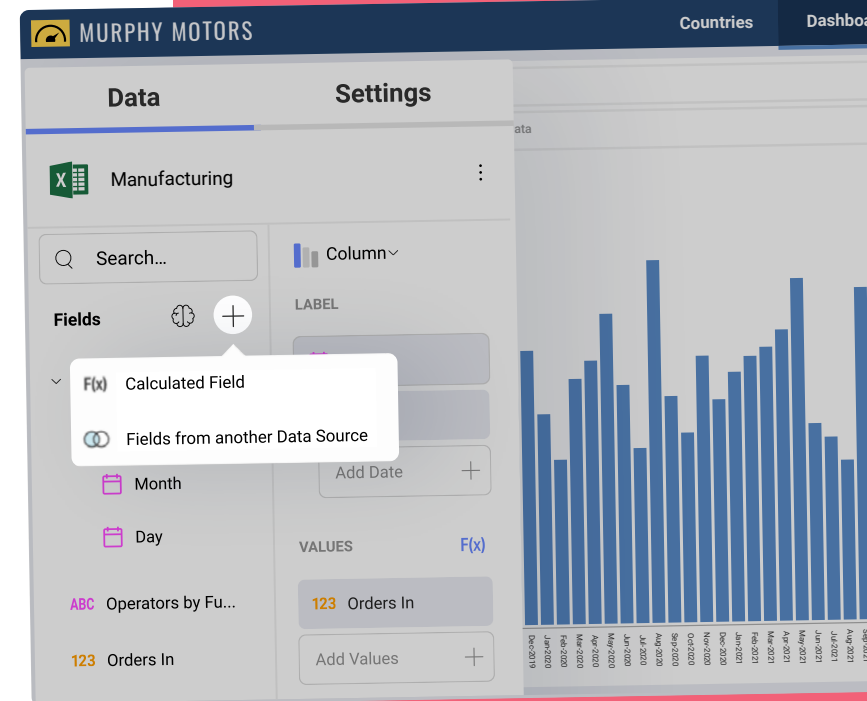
MURPHY MOTORS

Countries

Dashboa

Data

Settings

Manufacturing

Search...

Fields

F(x) Calculated Field

Fields from another Data Source

Month

Day

ABC Operators by Fu...

123 Orders In

Column

LABEL

Add Date

VALUES

F(x)

123 Orders In

Add Values

ata

Dec-2019
Jan-2020
Feb-2020
Mar-2020
Apr-2020
May-2020
Jun-2020
Jul-2020
Aug-2020
Sep-2020
Oct-2020
Nov-2020
Dec-2020
Jan-2021
Feb-2021
Mar-2021
Apr-2021
May-2021
Jun-2021
Jul-2021
Aug-2021
Sep-2021